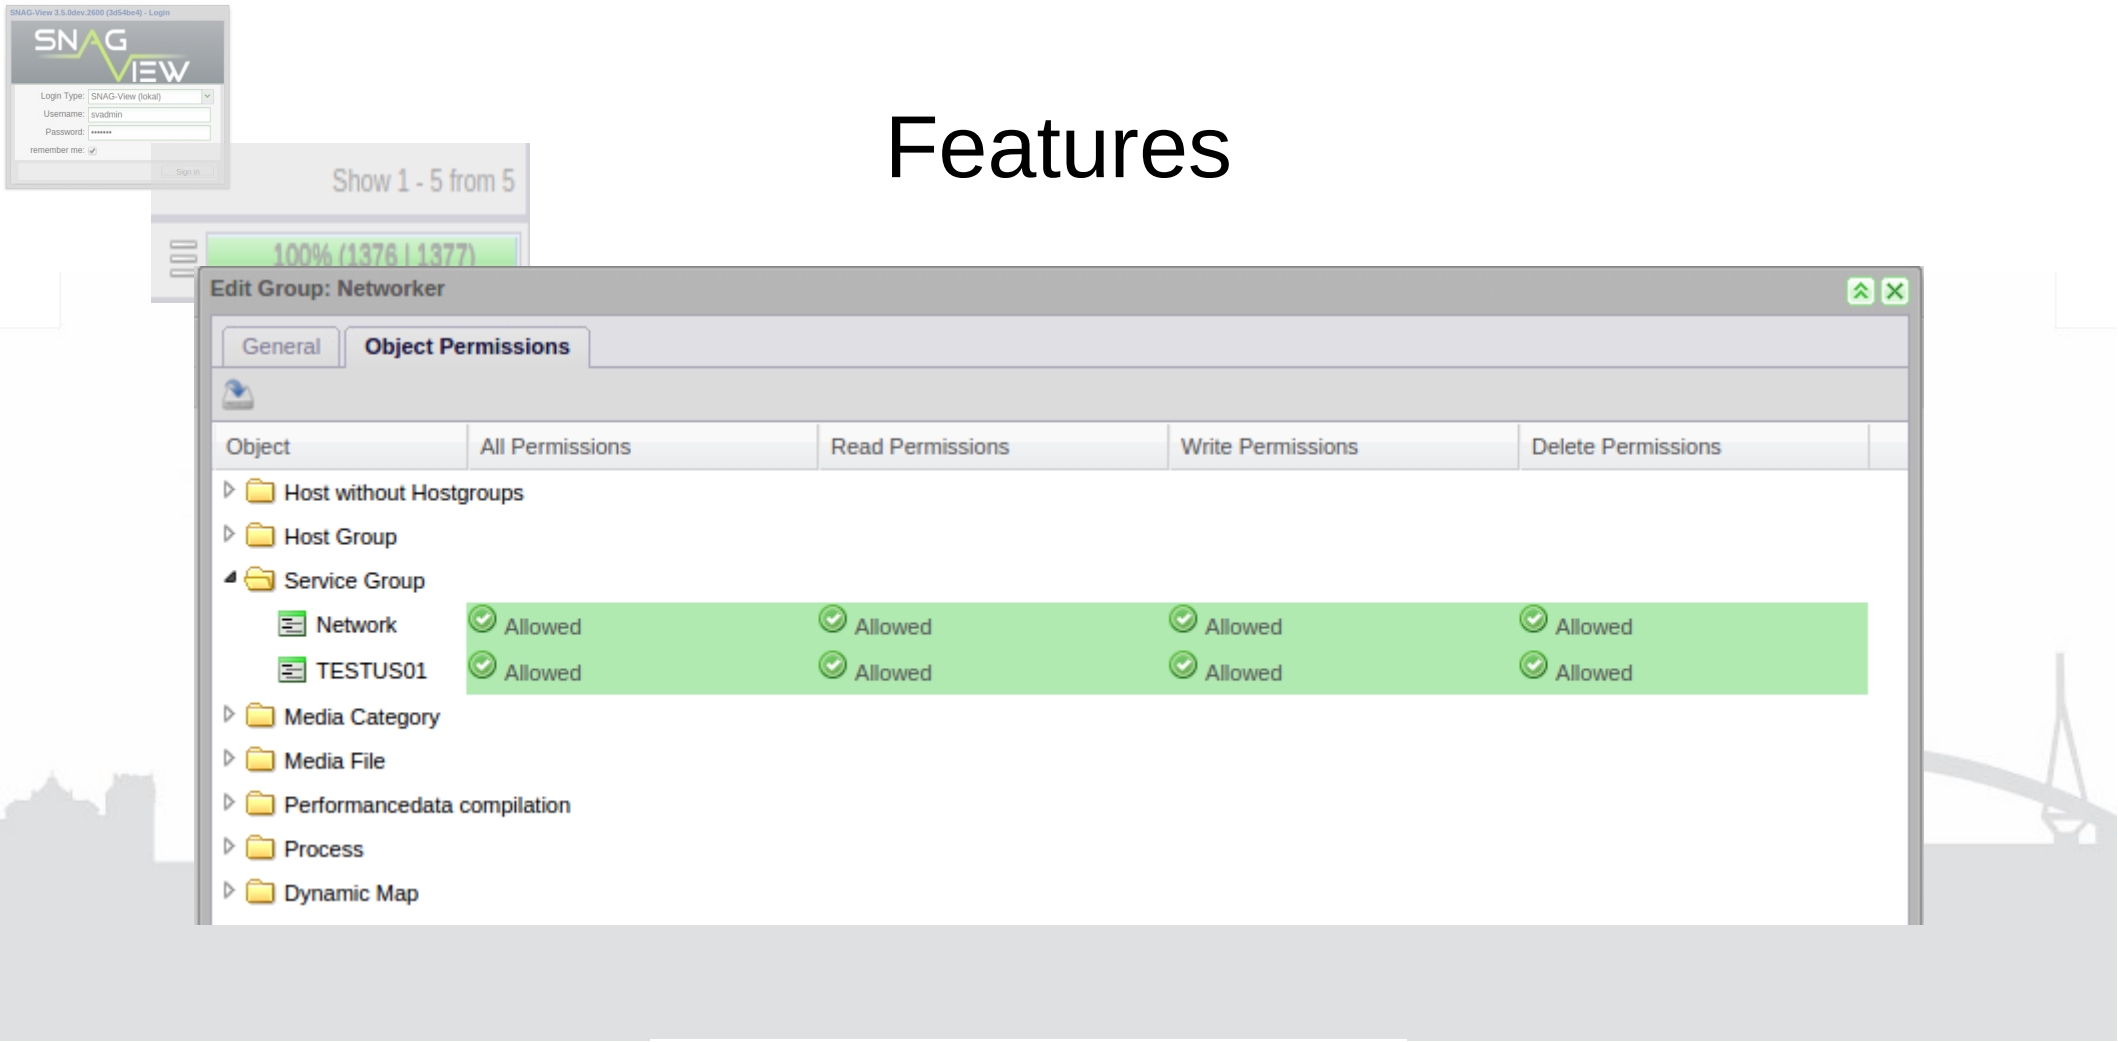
SNAG-View 3.5.0dev.2600 (3d54be4) - Login

SNAG VIEW

Login Type: SNAG-View (lokal)
Username: svadmin
Password: •••••••
remember me:
Sign in

Show 1 - 5 from 5

100% (1376 | 1377)

Features

Edit Group: Networker

General | Object Permissions

| Object | All Permissions | Read Permissions | Write Permissions | Delete Permissions |
|---|---|---|---|---|
| Host without Hostgroups | | | | |
| Host Group | | | | |
| Service Group | | | | |
| Network | Allowed | Allowed | Allowed | Allowed |
| TESTUS01 | Allowed | Allowed | Allowed | Allowed |
| Media Category | | | | |
| Media File | | | | |
| Performancedata compilation | | | | |
| Process | | | | |
| Dynamic Map | | | | |